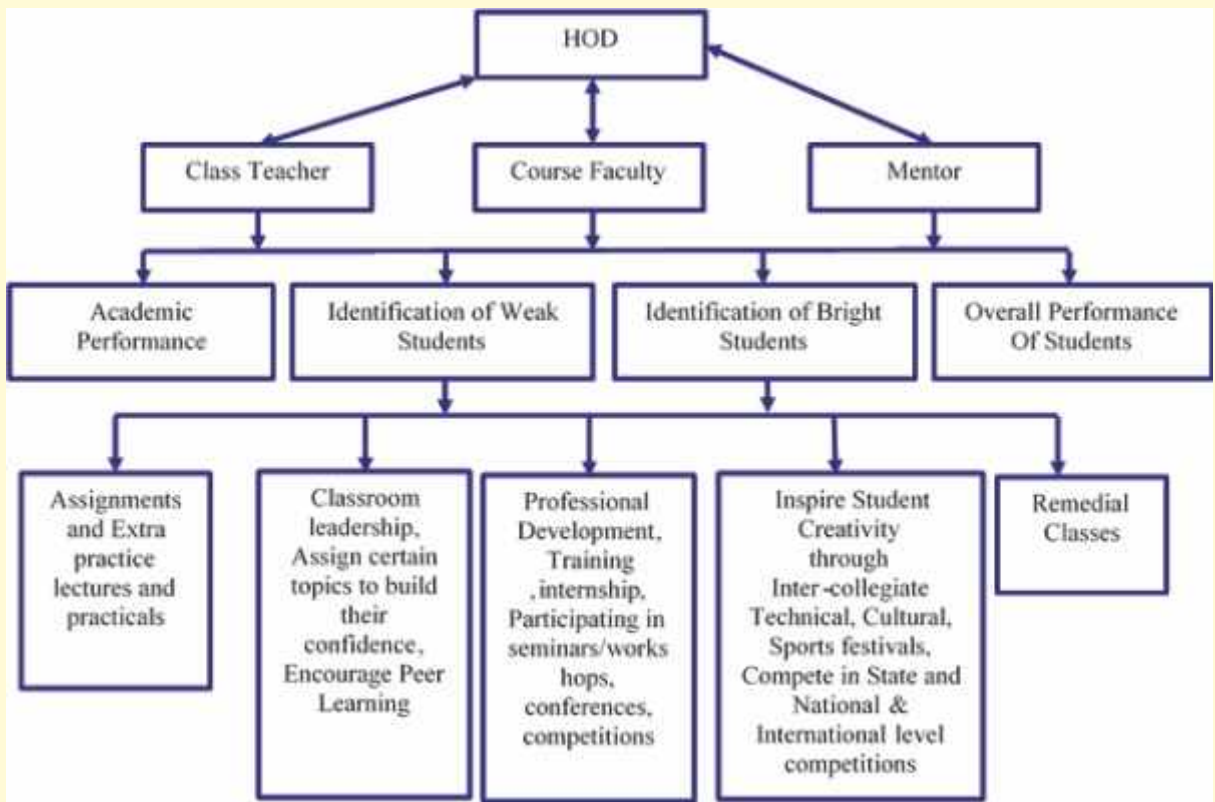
HOD

Class Teacher

Course Faculty

Mentor

Academic Performance

Identification of Weak Students

Identification of Bright Students

Overall Performance Of Students

Assignments and Extra practice lectures and practicals

Classroom leadership, Assign certain topics to build their confidence, Encourage Peer Learning

Professional Development, Training ,internship, Participating in seminars/works hops, conferences, competitions

Inspire Student Creativity through Inter-collegiate Technical, Cultural, Sports festivals, Compete in State and National & International level competitions

Remedial Classes